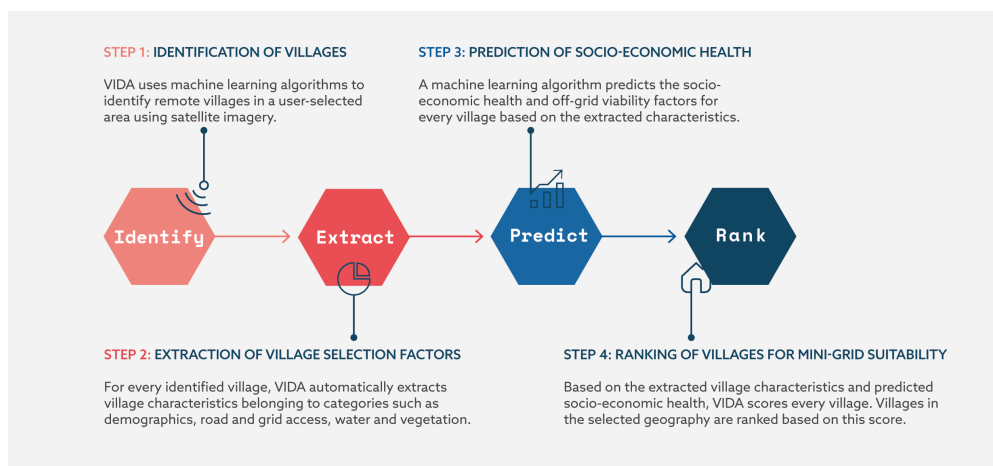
STEP 1: IDENTIFICATION OF VILLAGES

VIDA uses machine learning algorithms to identify remote villages in a user-selected area using satellite imagery.

STEP 3: PREDICTION OF SOCIO-ECONOMIC HEALTH

A machine learning algorithm predicts the socio-economic health and off-grid viability factors for every village based on the extracted characteristics.

Identify

Extract

Predict

Rank

STEP 2: EXTRACTION OF VILLAGE SELECTION FACTORS

For every identified village, VIDA automatically extracts village characteristics belonging to categories such as demographics, road and grid access, water and vegetation.

STEP 4: RANKING OF VILLAGES FOR MINI-GRID SUITABILITY

Based on the extracted village characteristics and predicted socio-economic health, VIDA scores every village. Villages in the selected geography are ranked based on this score.